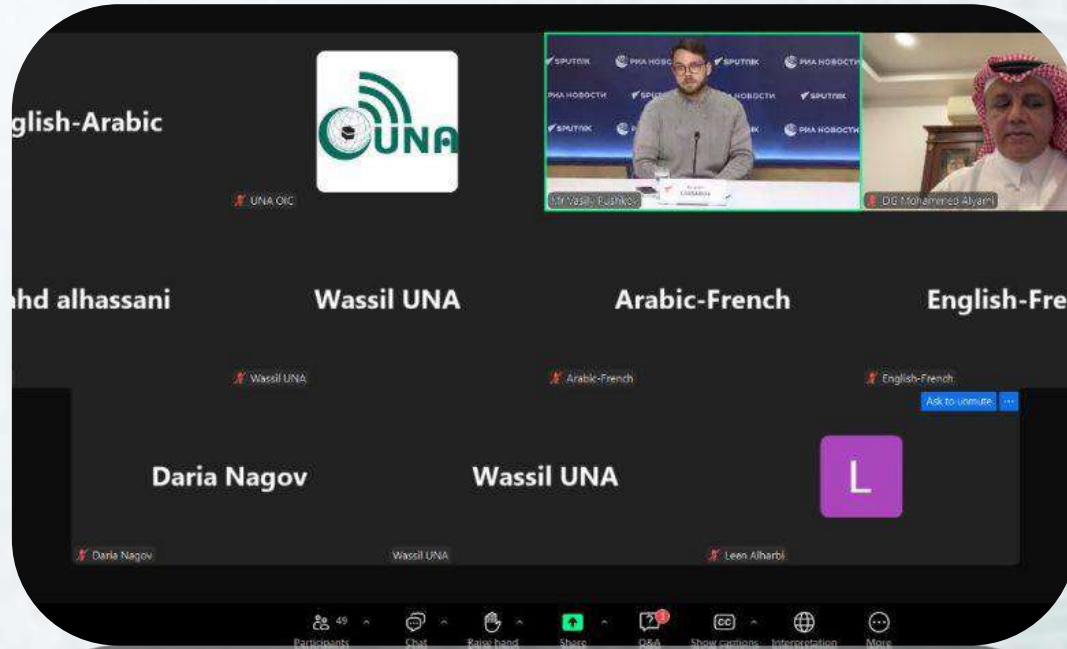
glish-Arabic

UNA

UNA OIC

SPUTNIK РИА НОВОСТИ

Mr Vasily Pushkov

DG Mohammed Alyami

hd alhassani

Wassil UNA

Arabic-French

English-Fre

Wassil UNA

Arabic-French

English-French

Ask to unmute

Daria Nagov

Wassil UNA

L

Daria Nagov

Wassil UNA

Leen Alharbi

49 Participants

Chat

Raise hand

Share

Q&A

Show captions

Interpretation

More